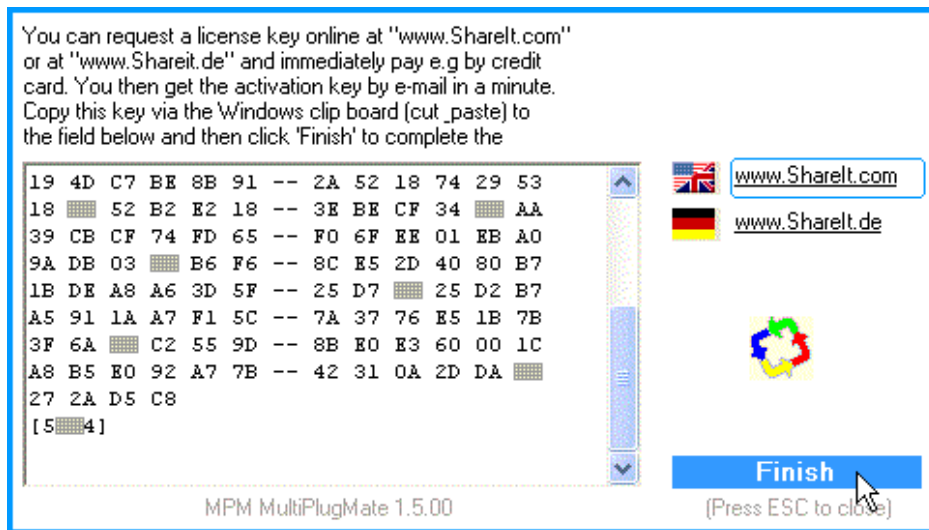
You can request a license key online at "www.ShareIt.com" or at "www.Shareit.de" and immediately pay e.g by credit card. You then get the activation key by e-mail in a minute. Copy this key via the Windows clip board (cut _paste) to the field below and then click 'Finish' to complete the

19 4D C7 BE 8B 91 -- 2A 52 18 74 29 53
18 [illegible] 52 B2 E2 18 -- 3E BE CF 34 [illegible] AA
39 CB CF 74 FD 65 -- F0 6F EE 01 EB A0
9A DB 03 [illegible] B6 F6 -- 8C E5 2D 40 80 B7
1B DE A8 A6 3D 5F -- 25 D7 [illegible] 25 D2 B7
A5 91 1A A7 F1 5C -- 7A 37 76 E5 1B 7B
3F 6A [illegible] C2 55 9D -- 8B E0 E3 60 00 1C
A8 B5 E0 92 A7 7B -- 42 31 0A 2D DA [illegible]
27 2A D5 C8
[5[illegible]4]

www.ShareIt.com
www.ShareIt.de

Finish
(Press ESC to close)

MPM MultiPlugMate 1.5.00